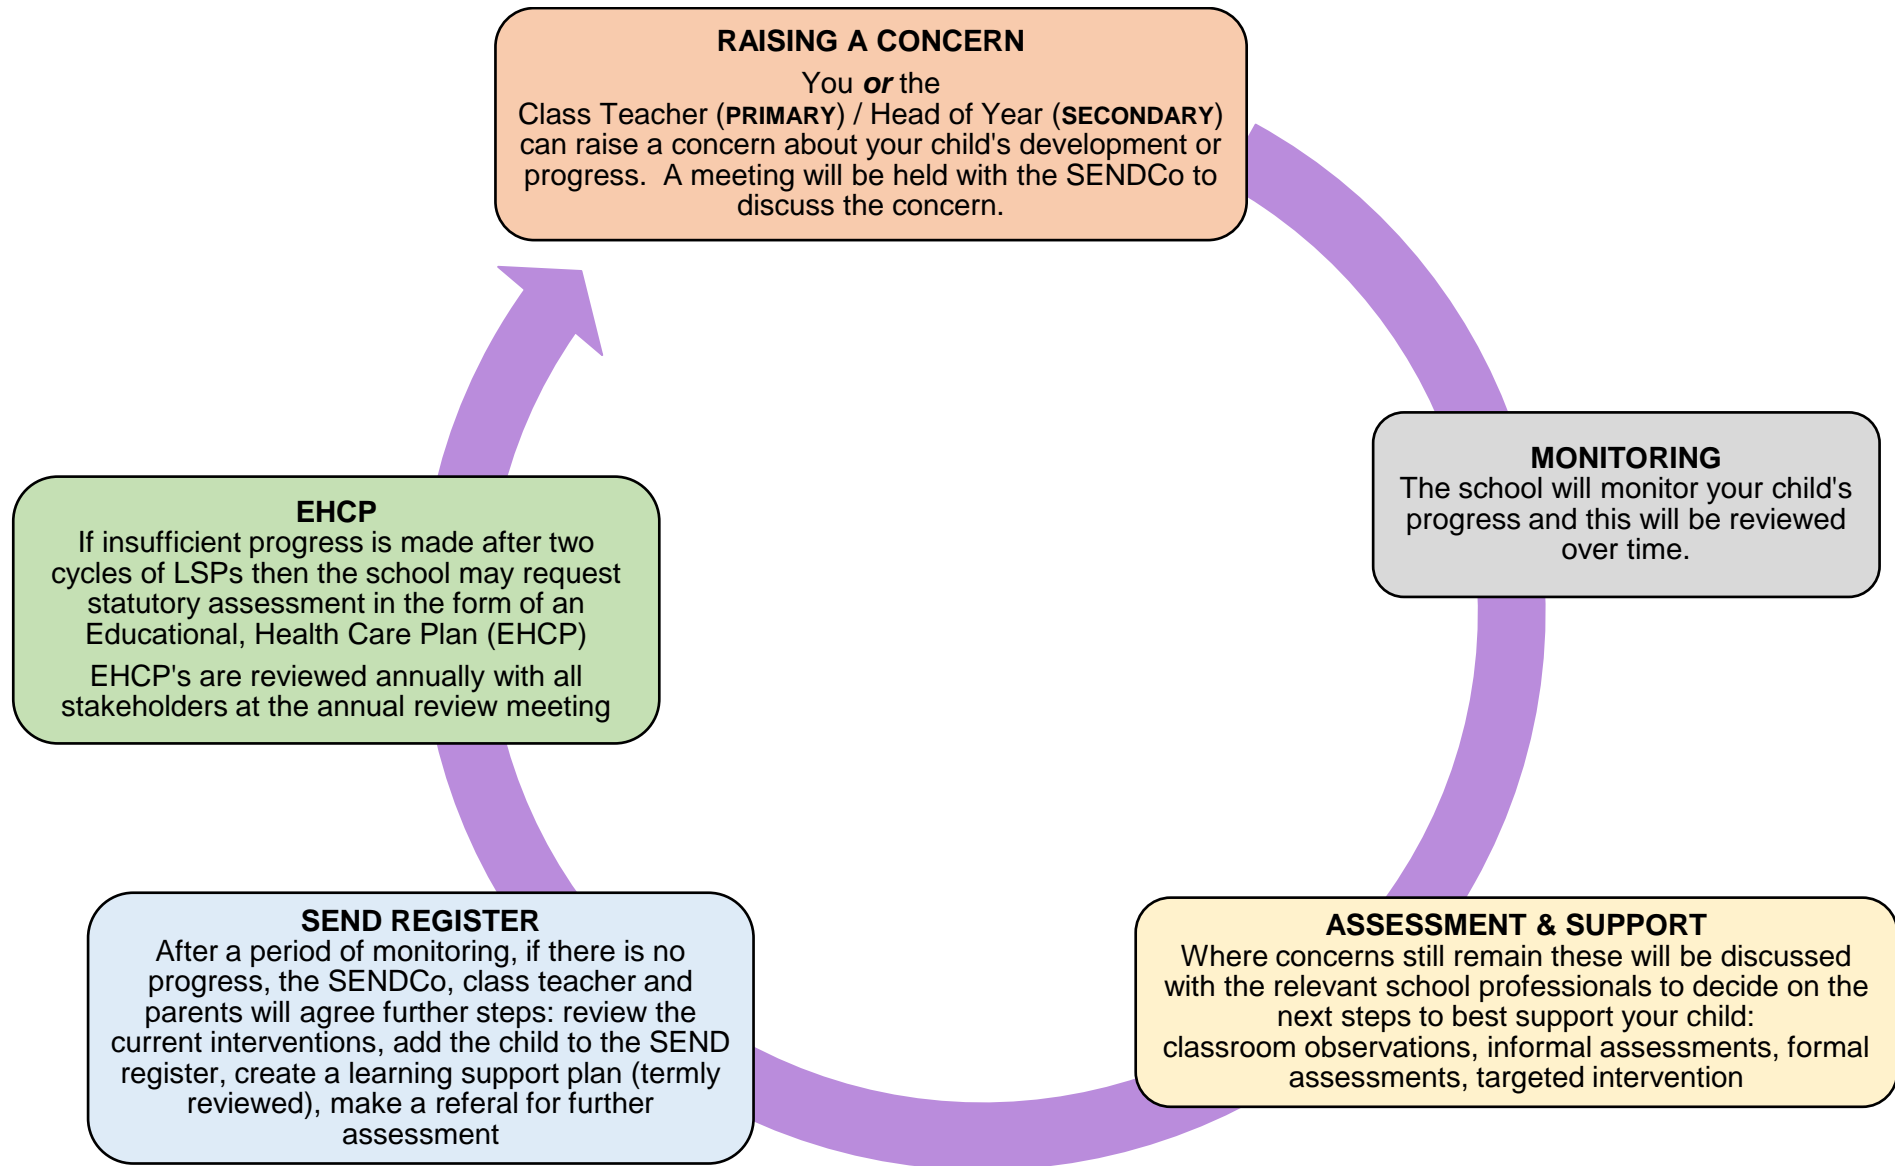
RAISING A CONCERN
You ***or*** the
Class Teacher (**PRIMARY**) / Head of Year (**SECONDARY**) can raise a concern about your child's development or progress. A meeting will be held with the SENDCo to discuss the concern.

MONITORING
The school will monitor your child's progress and this will be reviewed over time.

ASSESSMENT & SUPPORT
Where concerns still remain these will be discussed with the relevant school professionals to decide on the next steps to best support your child:
classroom observations, informal assessments, formal assessments, targeted intervention

SEND REGISTER
After a period of monitoring, if there is no progress, the SENDCo, class teacher and parents will agree further steps: review the current interventions, add the child to the SEND register, create a learning support plan (termly reviewed), make a referal for further assessment

EHCP
If insufficient progress is made after two cycles of LSPs then the school may request statutory assessment in the form of an Educational, Health Care Plan (EHCP)

EHCP's are reviewed annually with all stakeholders at the annual review meeting